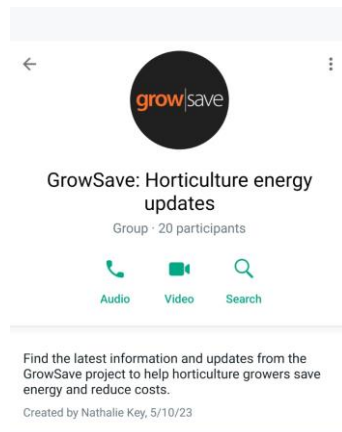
grow|save

GrowSave: Horticulture energy updates

Group · 20 participants

Audio
Video
Search

Find the latest information and updates from the GrowSave project to help horticulture growers save energy and reduce costs.

Created by Nathalie Key, 5/10/23